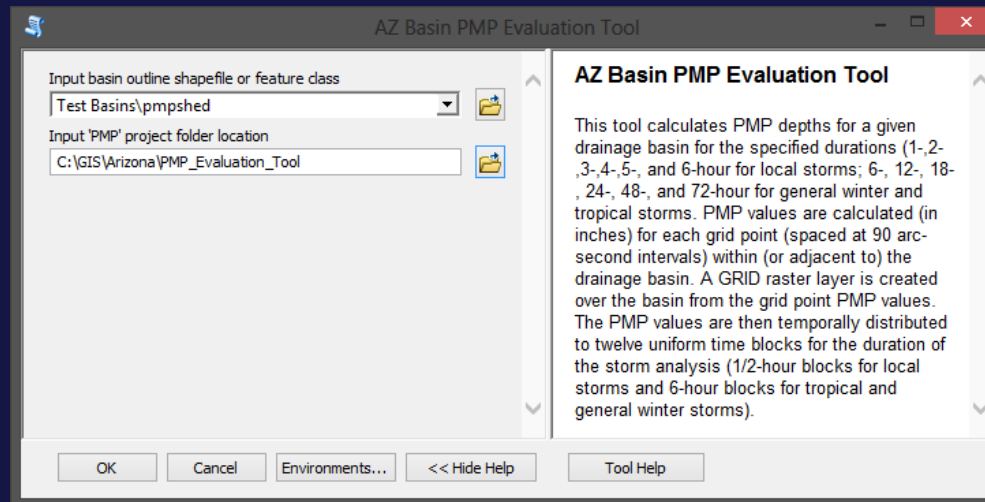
AZ Basin PMP Evaluation Tool

Input basin outline shapefile or feature class
Test Basins\pmpshed
Input 'PMP' project folder location
C:\GIS\Arizona\PMP_Evaluation_Tool

AZ Basin PMP Evaluation Tool

This tool calculates PMP depths for a given drainage basin for the specified durations (1-,2-,3-,4-,5-, and 6-hour for local storms; 6-, 12-, 18-, 24-, 48-, and 72-hour for general winter and tropical storms. PMP values are calculated (in inches) for each grid point (spaced at 90 arc-second intervals) within (or adjacent to) the drainage basin. A GRID raster layer is created over the basin from the grid point PMP values. The PMP values are then temporally distributed to twelve uniform time blocks for the duration of the storm analysis (1/2-hour blocks for local storms and 6-hour blocks for tropical and general winter storms).

OK
Cancel
Environments...
<< Hide Help
Tool Help